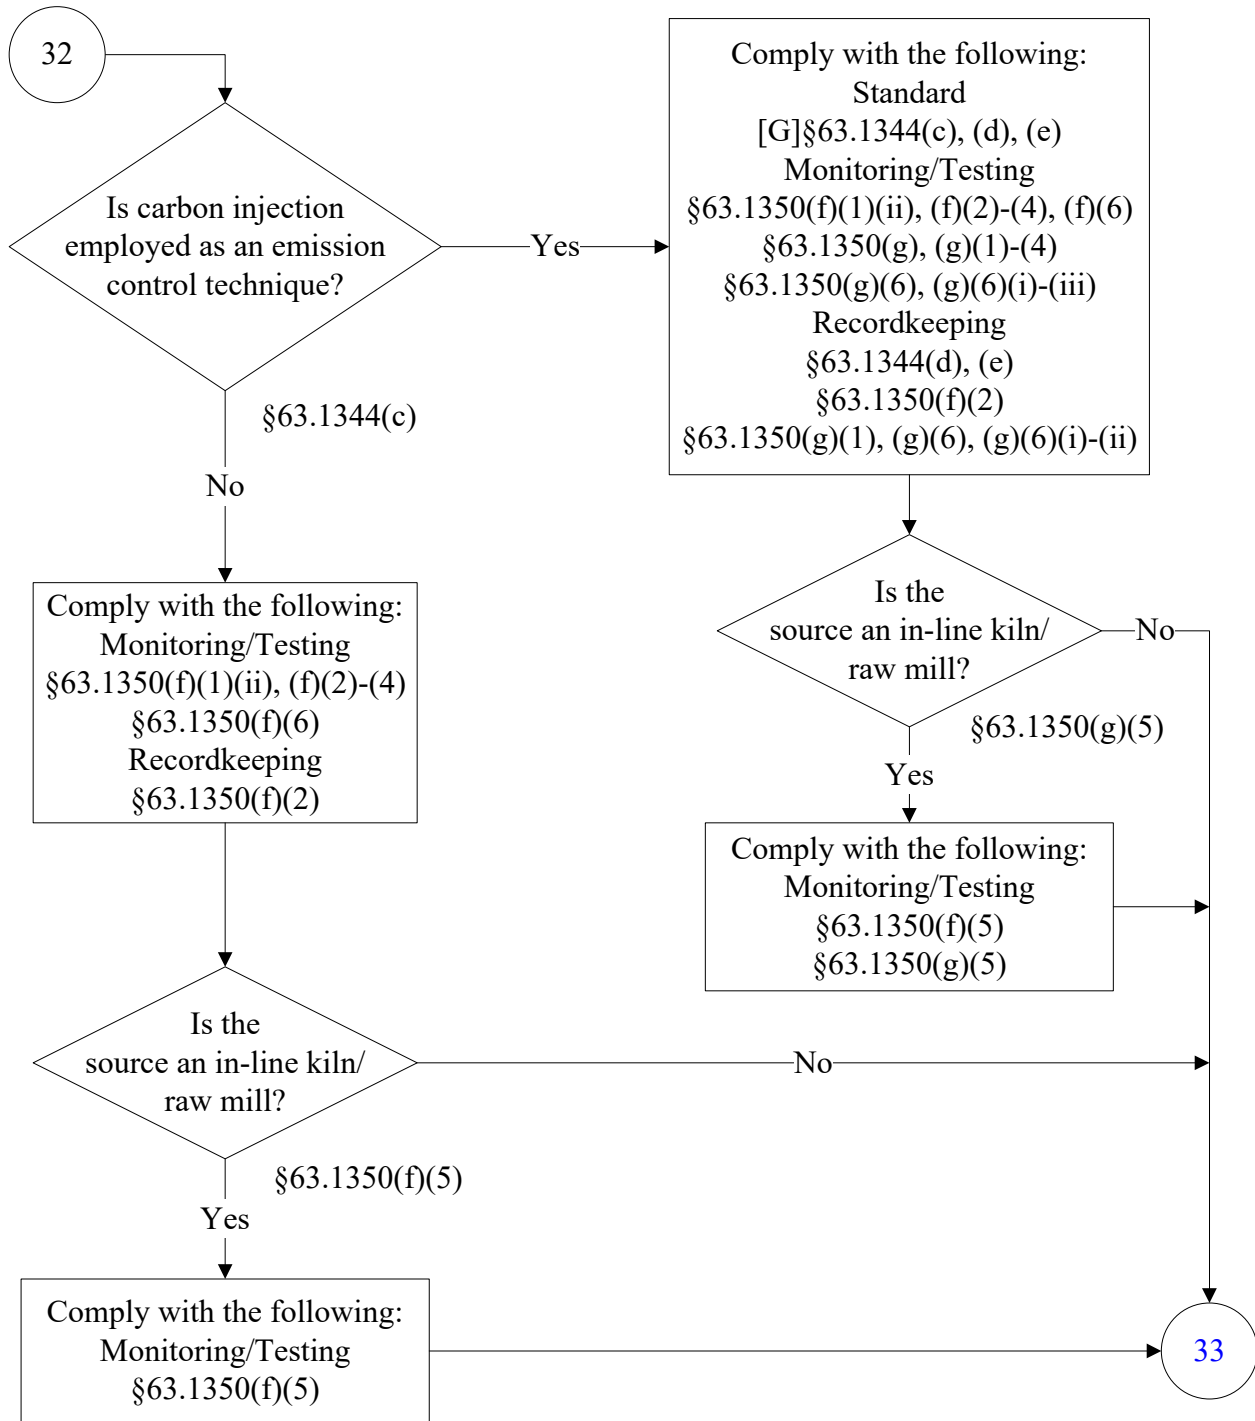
32

Is carbon injection employed as an emission control technique?

Yes

Comply with the following:
Standard
[G]§63.1344(c), (d), (e)
Monitoring/Testing
§63.1350(f)(1)(ii), (f)(2)-(4), (f)(6)
§63.1350(g), (g)(1)-(4)
§63.1350(g)(6), (g)(6)(i)-(iii)
Recordkeeping
§63.1344(d), (e)
§63.1350(f)(2)
§63.1350(g)(1), (g)(6), (g)(6)(i)-(ii)

§63.1344(c)

No

Comply with the following:
Monitoring/Testing
§63.1350(f)(1)(ii), (f)(2)-(4)
§63.1350(f)(6)
Recordkeeping
§63.1350(f)(2)

Is the source an in-line kiln/ raw mill?

No

§63.1350(g)(5)

Yes

Comply with the following:
Monitoring/Testing
§63.1350(f)(5)
§63.1350(g)(5)

Is the source an in-line kiln/ raw mill?

No

§63.1350(f)(5)

Yes

Comply with the following:
Monitoring/Testing
§63.1350(f)(5)

33